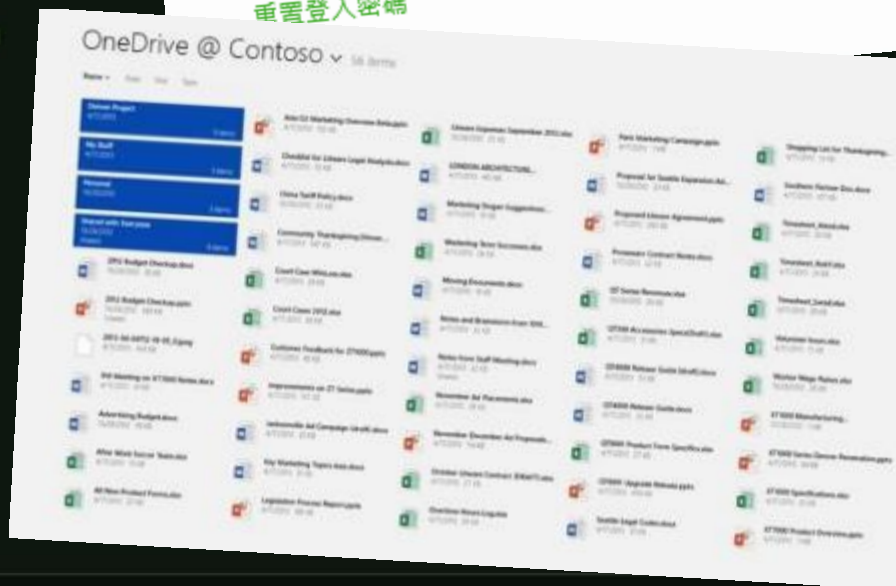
重置登入密碼

OneDrive @ Contoso 56 items

Name

Oliver Project

My Stuff

Personal

Shared with Everyone

2012 Budget Checkup.xlsx

2012 Budget Checkup.pptx

Advertising Budget.docx

Alpine Ski Marketing Overview Beta.pptx

Checklist for Litware Legal Analysis.docx

China Staff Policy.docx

Community Thanksgiving Dinner.docx

Court Case Wins.xlsx

Court Cases 2012.xlsx

Customer Feedback for ZT1000.pptx

Improvements on ZT Series.pptx

Key Marketing Topics.docx

Legislative Process Report.pptx

Litware Expenses September 2012.xlsx

Marketing Slogan Suggestions.docx

Marketing Team Successes.xlsx

Moving Documents.docx

November Ad Placements.xlsx

October Litware Contract.docx

Overview Room Logistics

Paris Marketing Campaign.pptx

Proposal for Seattle Expansion.docx

Proposed Litware Agreement.pptx

ZT Series Revenue.xlsx

ZT1000 Release Guide.docx

ZT1000 Product Specifications.xlsx

Seattle Legal Codes.docx

Shopping List for Thanksgiving.xlsx

Southern Partner Doc.docx

Timesheet_Alexei.xlsx

Timesheet_Kari.xlsx

Timesheet_Lerod.xlsx

Volunteer hours.xlsx

Worker Wage Rates.xlsx

XT1000 Manufacturing.pptx

XT1000 Specifications.docx

XT1000 Product Overview.pptx